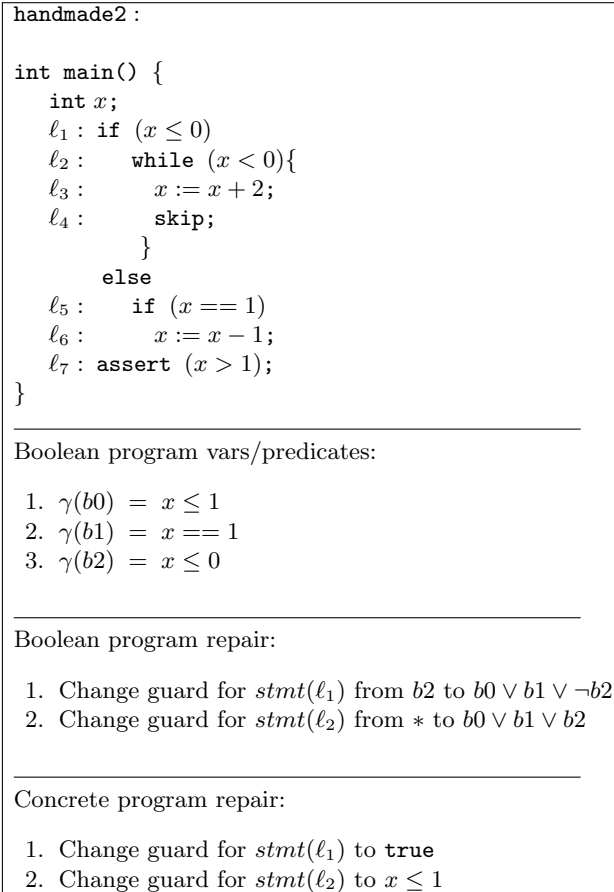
handmade2 :

int main() {
int $x$;
$\ell_1$ : if $(x \leq 0)$
$\ell_2$ : while $(x < 0)${
$\ell_3$ : $x := x + 2$;
$\ell_4$ : skip;
}
else
$\ell_5$ : if $(x == 1)$
$\ell_6$ : $x := x - 1$;
$\ell_7$ : assert $(x > 1)$;
}

Boolean program vars/predicates:

1. $\gamma(b0) = x \leq 1$
2. $\gamma(b1) = x == 1$
3. $\gamma(b2) = x \leq 0$

Boolean program repair:

1. Change guard for $stmt(\ell_1)$ from $b2$ to $b0 \vee b1 \vee \neg b2$
2. Change guard for $stmt(\ell_2)$ from $*$ to $b0 \vee b1 \vee b2$

Concrete program repair:

1. Change guard for $stmt(\ell_1)$ to true
2. Change guard for $stmt(\ell_2)$ to $x \leq 1$